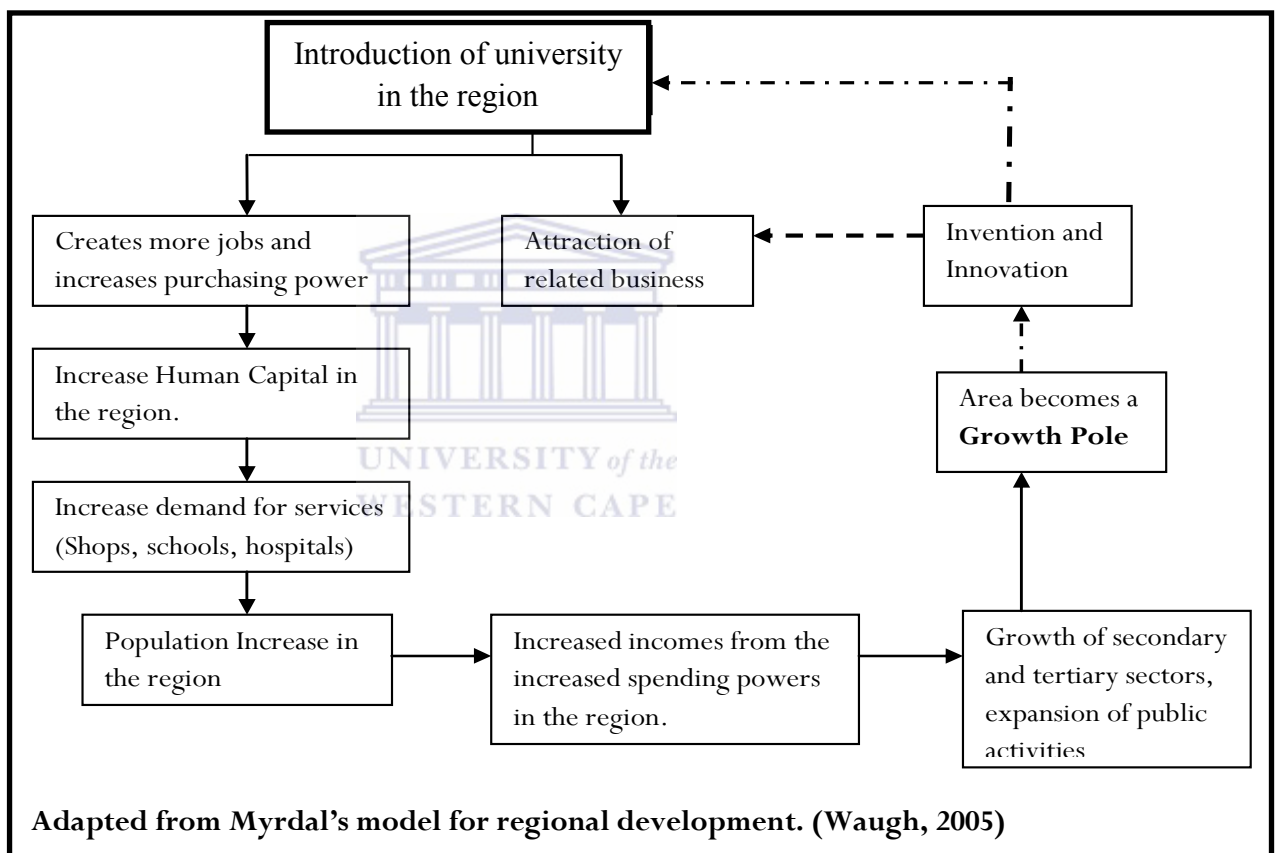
Introduction of university in the region

Creates more jobs and increases purchasing power

Attraction of related business

Invention and Innovation

Increase Human Capital in the region.

Area becomes a **Growth Pole**

UNIVERSITY of the WESTERN CAPE

Increase demand for services (Shops, schools, hospitals)

Population Increase in the region

Increased incomes from the increased spending powers in the region.

Growth of secondary and tertiary sectors, expansion of public activities

**Adapted from Myrdal's model for regional development. (Waugh, 2005)**